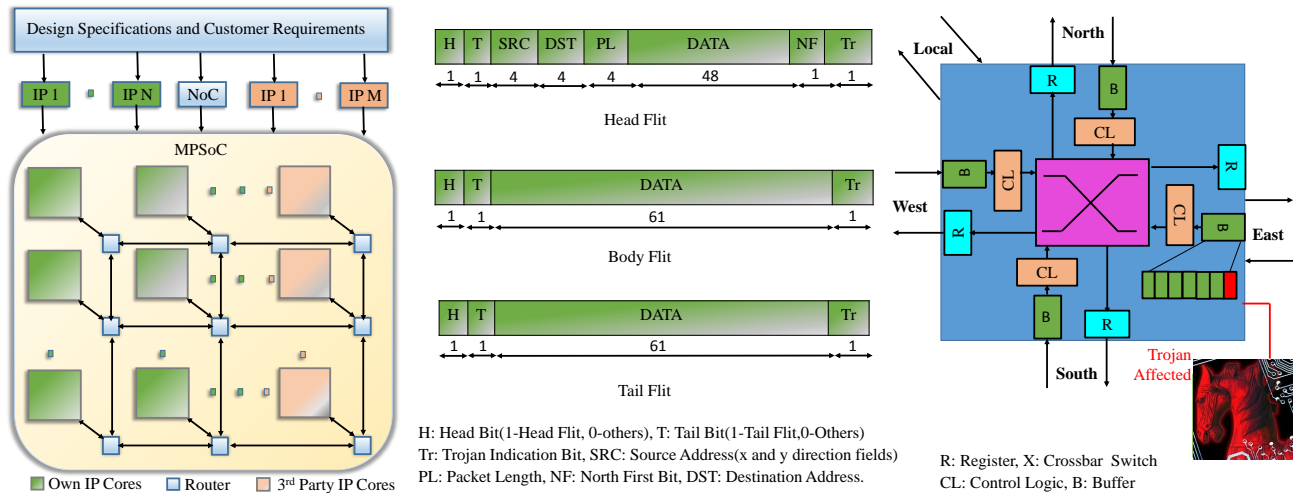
Design Specifications and Customer Requirements

IP 1 IP N NoC IP 1 IP M

MPSoC

Own IP Cores Router 3$^{rd}$ Party IP Cores

| H | T | SRC | DST | PL | DATA | NF | Tr |
|---|---|---|---|---|---|---|---|
| 1 | 1 | 4 | 4 | 4 | 48 | 1 | 1 |

Head Flit

| H | T | DATA | Tr |
|---|---|---|---|
| 1 | 1 | 61 | 1 |

Body Flit

| H | T | DATA | Tr |
|---|---|---|---|
| 1 | 1 | 61 | 1 |

Tail Flit

H: Head Bit(1-Head Flit, 0-others), T: Tail Bit(1-Tail Flit,0-Others)
Tr: Trojan Indication Bit, SRC: Source Address(x and y direction fields)
PL: Packet Length, NF: North First Bit, DST: Destination Address.

Local North R B CL R West B CL R CL B East CL B R South Trojan Affected

R: Register, X: Crossbar Switch
CL: Control Logic, B: Buffer